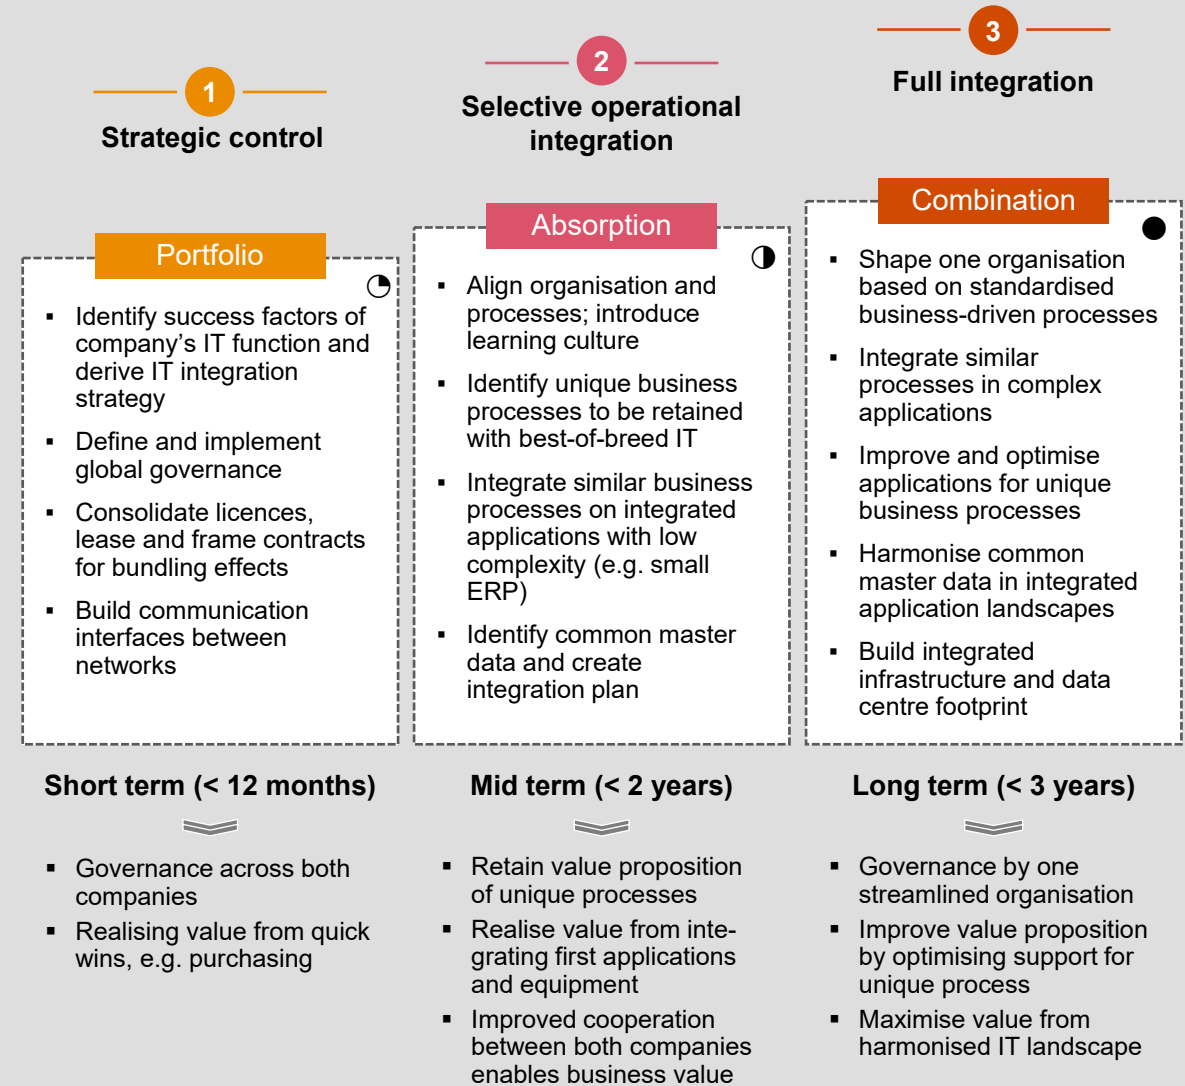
1

Strategic control

Portfolio

- Identify success factors of company’s IT function and derive IT integration strategy
- Define and implement global governance
- Consolidate licences, lease and frame contracts for bundling effects
- Build communication interfaces between networks

Short term (< 12 months)

- Governance across both companies
- Realising value from quick wins, e.g. purchasing

2

Selective operational integration

Absorption

- Align organisation and processes; introduce learning culture
- Identify unique business processes to be retained with best-of-breed IT
- Integrate similar business processes on integrated applications with low complexity (e.g. small ERP)
- Identify common master data and create integration plan

Mid term (< 2 years)

- Retain value proposition of unique processes
- Realise value from integrating first applications and equipment
- Improved cooperation between both companies enables business value

3

Full integration

Combination

- Shape one organisation based on standardised business-driven processes
- Integrate similar processes in complex applications
- Improve and optimise applications for unique business processes
- Harmonise common master data in integrated application landscapes
- Build integrated infrastructure and data centre footprint

Long term (< 3 years)

- Governance by one streamlined organisation
- Improve value proposition by optimising support for unique process
- Maximise value from harmonised IT landscape